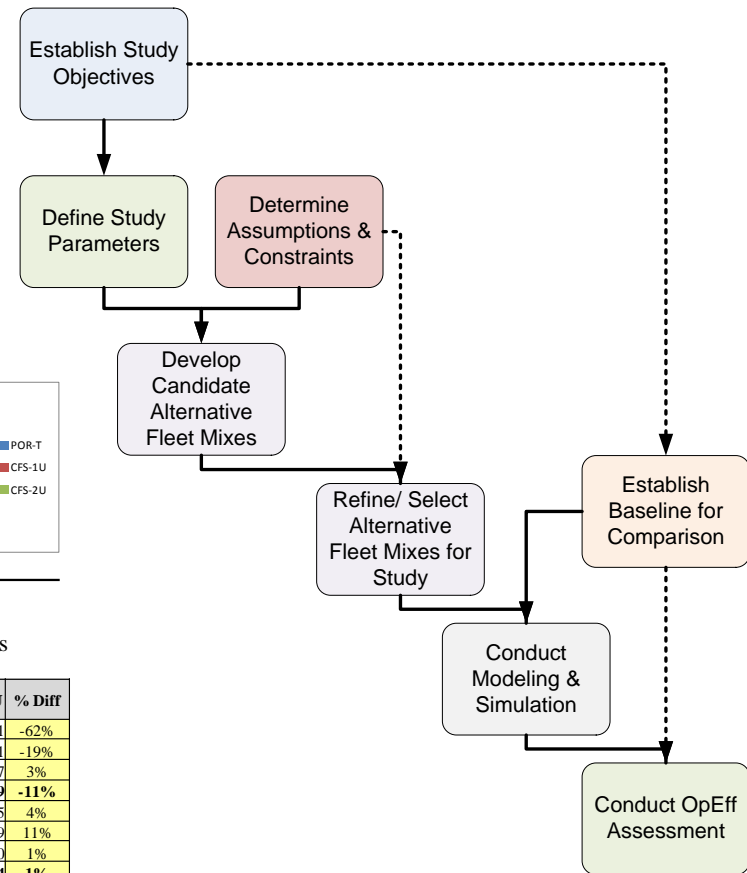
Establish Study Objectives

Define Study Parameters

Determine Assumptions & Constraints

Develop Candidate Alternative Fleet Mixes

POR-T
CFS-1U
CFS-2U

Refine/ Select Alternative Fleet Mixes for Study

Establish Baseline for Comparison

Conduct Modeling & Simulation

Conduct OpEff Assessment

s

| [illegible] | % Diff |
|---|---|
| 1 | -62% |
| 1 | -19% |
| 7 | 3% |
| 9 | -11% |
| 5 | 4% |
| 9 | 11% |
| 0 | 1% |
| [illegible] | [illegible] |